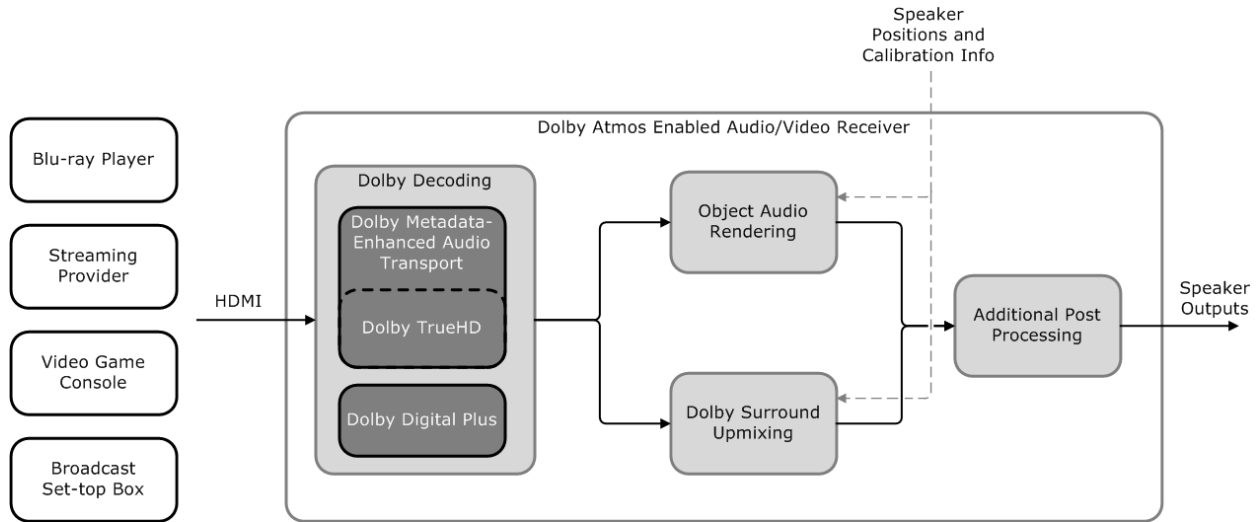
Speaker Positions and Calibration Info

Blu-ray Player

Streaming Provider

Video Game Console

Broadcast Set-top Box

HDMI

Dolby Atmos Enabled Audio/Video Receiver

Dolby Decoding

Dolby Metadata-Enhanced Audio Transport

Dolby TrueHD

Dolby Digital Plus

Object Audio Rendering

Dolby Surround Upmixing

Additional Post Processing

Speaker Outputs